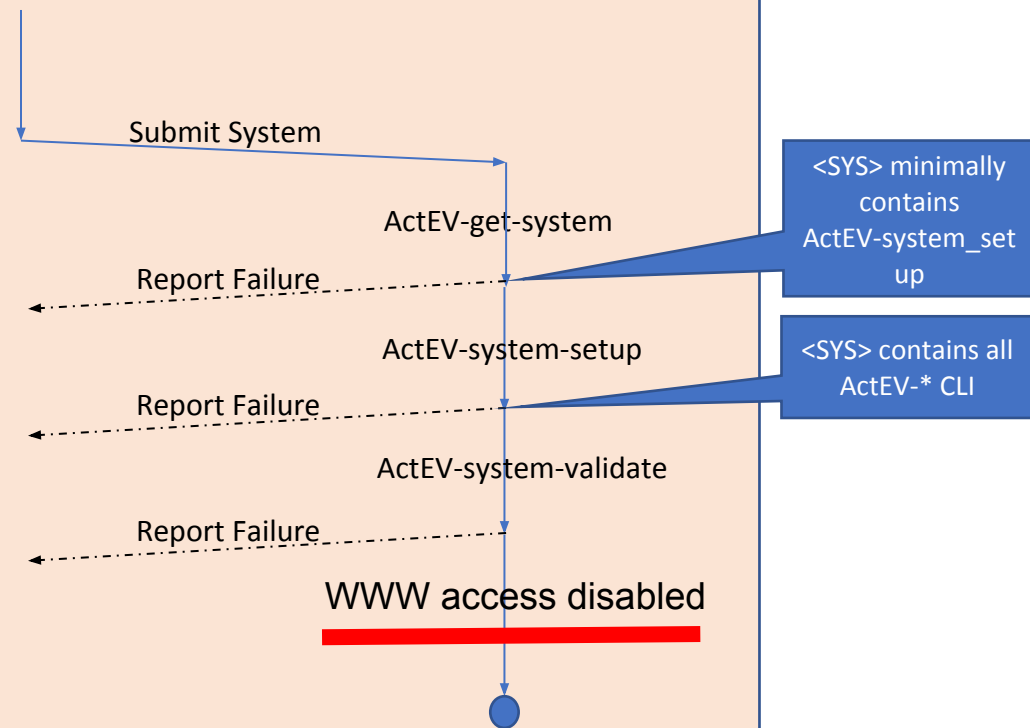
Submit System

ActEV-get-system

<SYS> minimally contains ActEV-system_setup

Report Failure

ActEV-system-setup

<SYS> contains all ActEV-* CLI

Report Failure

ActEV-system-validate

Report Failure

WWW access disabled